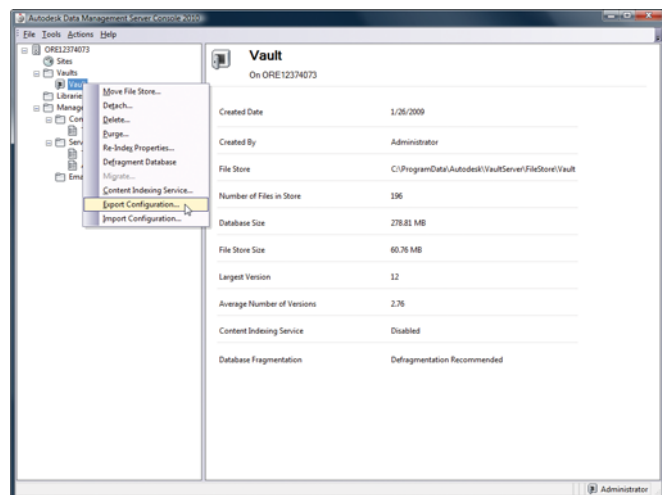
Autodesk Data Management Server Console 2010

File Tools Actions Help

ORE12374073
Sites
Vaults
Vault
Librarie
Manage
Con
Serv
Ema

Move File Store...
Detach...
Delete...
Purge...
Re-Index Properties...
Defragment Database
Migrate...
Content Indexing Service...
Export Configuration...
Import Configuration...

Vault
On ORE12374073

| | |
|---|---|
| Created Date | 1/26/2009 |
| Created By | Administrator |
| File Store | C:\ProgramData\Autodesk\VaultServer\FileStore\Vault |
| Number of Files in Store | 196 |
| Database Size | 278.81 MB |
| File Store Size | 60.76 MB |
| Largest Version | 12 |
| Average Number of Versions | 2.76 |
| Content Indexing Service | Disabled |
| Database Fragmentation | Defragmentation Recommended |

Administrator